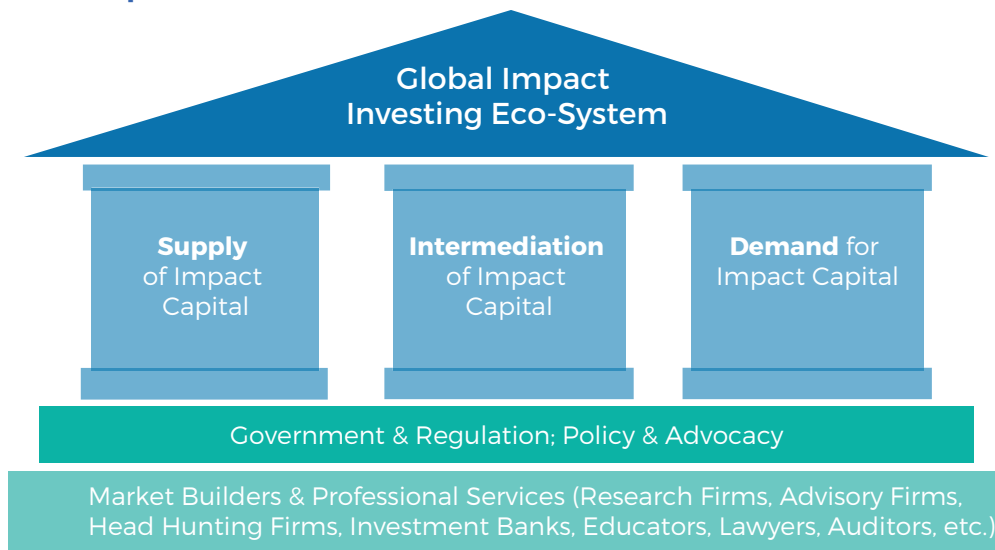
Global Impact Investing Eco-System

Supply of Impact Capital

Intermediation of Impact Capital

Demand for Impact Capital

Government & Regulation; Policy & Advocacy

Market Builders & Professional Services (Research Firms, Advisory Firms, Head Hunting Firms, Investment Banks, Educators, Lawyers, Auditors, etc.)